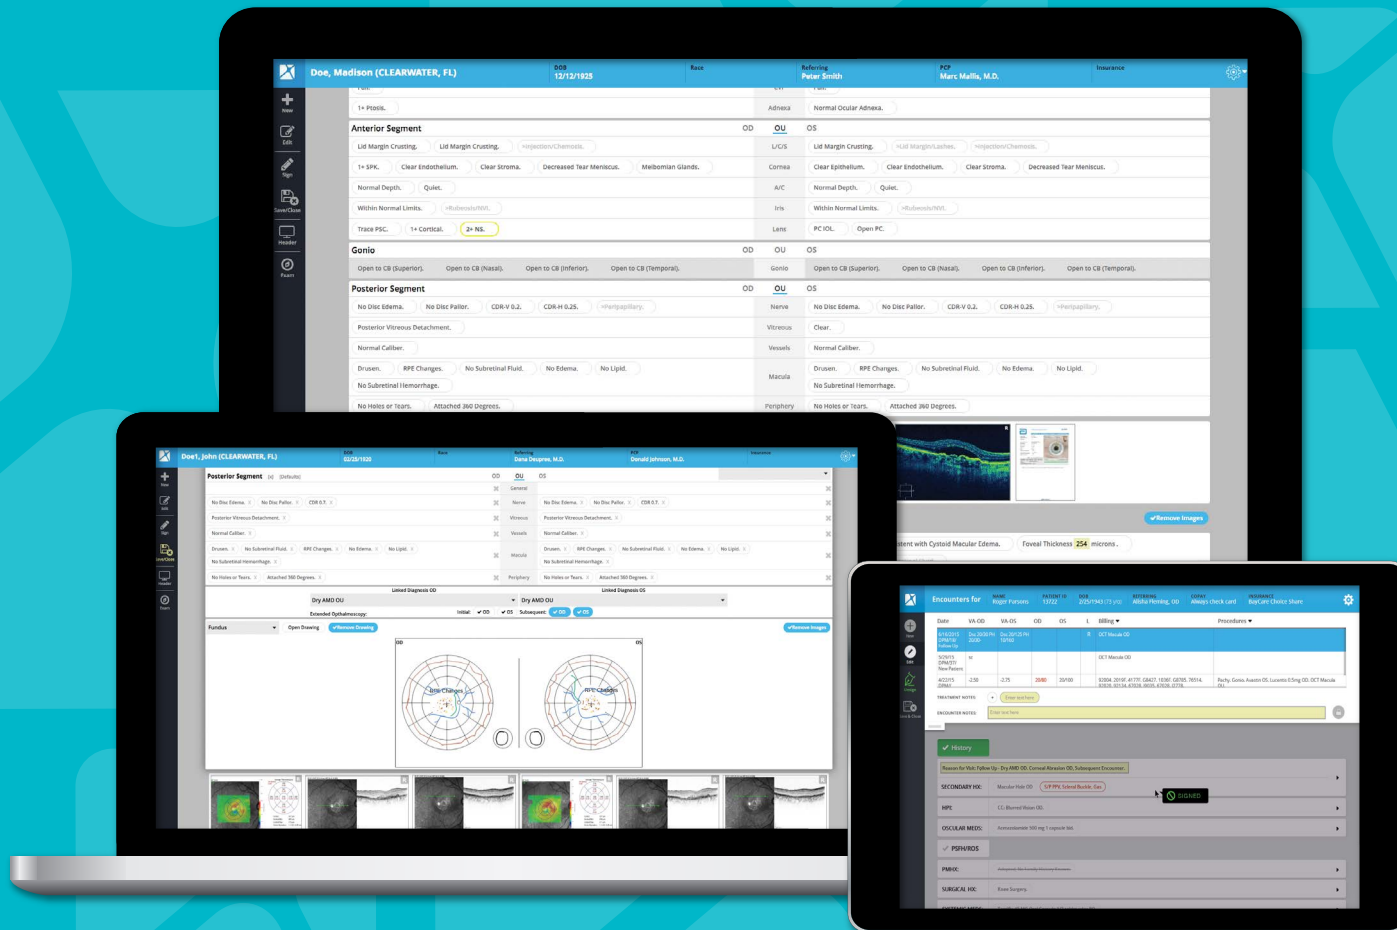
Doe, Madison (CLEARWATER, FL) DOB 12/12/1925 Race Referring Peter Smith PCP Marc Mallis, M.D. Insurance

New
Edit
Sign
Save/Close
Header
Exam

1+ Ptosis. | Adnexa | Normal Ocular Adnexa.

Anterior Segment OD OU OS

Lid Margin Crusting. Lid Margin Crusting. +Injection/Chemosis. | L/C/S | Lid Margin Crusting. +Lid Margin/Lashes. +Injection/Chemosis.
1+ SPK. Clear Endothelium. Clear Stroma. Decreased Tear Meniscus. Meibomian Glands. | Cornea | Clear Epithelium. Clear Endothelium. Clear Stroma. Decreased Tear Meniscus.
Normal Depth. Quiet. | A/C | Normal Depth. Quiet.
Within Normal Limits. +Rubeosis/NVI. | Iris | Within Normal Limits. +Rubeosis/NVI.
Trace PSC. 1+ Cortical. 2+ NS. | Lens | PC IOL. Open PC.

Gonio OD OU OS

Open to CB (Superior). Open to CB (Nasal). Open to CB (Inferior). Open to CB (Temporal). | Gonio | Open to CB (Superior). Open to CB (Nasal). Open to CB (Inferior). Open to CB (Temporal).

Posterior Segment OD OU OS

No Disc Edema. No Disc Pallor. CDR-V 0.2. CDR-H 0.25. +Peripapillary. | Nerve | No Disc Edema. No Disc Pallor. CDR-V 0.2. CDR-H 0.25. +Peripapillary.
Posterior Vitreous Detachment. | Vitreous | Clear.
Normal Caliber. | Vessels | Normal Caliber.
Drusen. RPE Changes. No Subretinal Fluid. No Edema. No Lipid. No Subretinal Hemorrhage. | Macula | Drusen. RPE Changes. No Subretinal Fluid. No Edema. No Lipid. No Subretinal Hemorrhage.
No Holes or Tears. Attached 360 Degrees. | Periphery | No Holes or Tears. Attached 360 Degrees.

Remove Images
stent with Cystoid Macular Edema. Foveal Thickness 254 microns.

Doe1, John (CLEARWATER, FL) DOB 02/23/1920 Race Referring Dante Deupree, M.D. PCP Donald Johnson, M.D. Insurance

Posterior Segment (Defaults) OD OU OS
General
No Disc Edema. No Disc Pallor. CDR 0.7. | Nerve | No Disc Edema. No Disc Pallor. CDR 0.7.
Posterior Vitreous Detachment. | Vitreous | Posterior Vitreous Detachment.
Normal Caliber. | Vessels | Normal Caliber.
Drusen. No Subretinal Fluid. RPE Changes. No Edema. No Lipid. No Subretinal Hemorrhage. | Macula | Drusen. RPE Changes. No Subretinal Fluid. No Edema. No Lipid. No Subretinal Hemorrhage.
No Holes or Tears. Attached 360 Degrees. | Periphery | No Holes or Tears. Attached 360 Degrees.
Linked Diagnosis OD Linked Diagnosis OS
Dry AMD OU Dry AMD OU
Extended Opthalmoscopy: Initial: OD OS Subsequent: OD OS
Fundus Open Drawing Remove Drawing Remove Images
OD OS
RPE Changes RPE Changes

Encounters for Roger Parsons

Date VA OD VA OS OD OS Billing Procedures
OCT Macula OD
OCT Macula OD
TREATMENT NOTES: Enter text here
ENCOUNTER NOTES: Enter text here
History
Reason for Visit: Follow Up - Dry AMD OD, Corneal Abrasion OD, Subsequent Encounter.
SECONDARY HX: Macular Hole OD
SIGNED
HPI:
OCULAR MEDS:
PSFH/ROS
PMHX:
SURGICAL HX: Knee Surgery